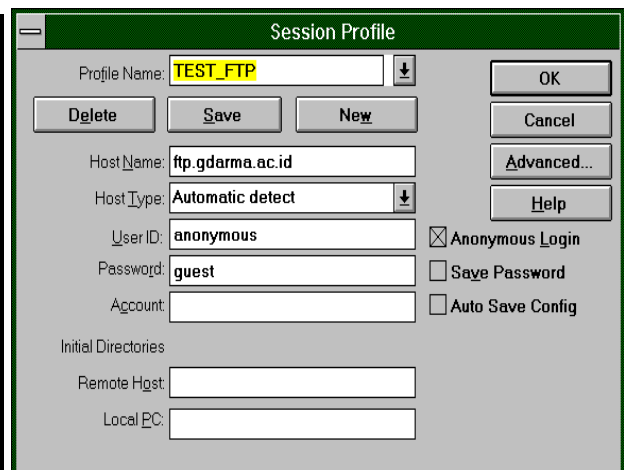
Session Profile

Profile Name: TEST_FTP

OK

Delete

Save

New

Cancel

Host Name: ftp.gdarma.ac.id

Advanced...

Host Type: Automatic detect

Help

User ID: anonymous

Anonymous Login

Password: guest

Save Password

Account:

Auto Save Config

Initial Directories

Remote Host:

Local PC: